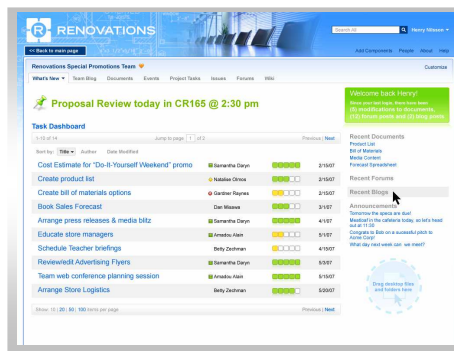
RENOVATIONS

Search All

Henry Mincee

<< Back to main page

Add Components People About Help

Renovations Special Promotions Team

Customize

What's New ▾ Team Blog Documents Events Project Tasks Issues Forums Wiki

Proposal Review today in CR165 @ 2:30 pm

Task Dashboard

1-12 of 14

Jump to page 1 of 2

Previous | Next

Sort by: Title Author Date Modified

| | | | |
|---|---|---|---|
| Cost Estimate for "Do-It-Yourself Weekend" promo | Samantha Diaryn | | 2/15/07 |
| Create product list | Natalie Ghiss | | 2/15/07 |
| Create bill of materials options | Gardner Raynes | | 2/15/07 |
| Book Sales Forecast | Dan Misseo | | 3/1/07 |
| Arrange press releases & media blitz | Samantha Diaryn | | 4/1/07 |
| Educate store managers | Amadou Alain | | 5/1/07 |
| Schedule Teacher briefings | Betty Zechman | | 4/15/07 |
| Review/edit Advertising Flyers | Samantha Diaryn | | 5/3/07 |
| Team web conference planning session | Amadou Alain | | 5/3/07 |
| Arrange Store Logistics | Betty Zechman | | 5/20/07 |

Show 10 | 20 | 50 | 100 items per page

Previous | Next

Welcome back Henry!

Since your last log in, there have been:
(6) modifications to documents
(12) forum posts and (2) blog posts

Recent Documents
Product List
Bill of Materials
Media Content
Forecast Spreadsheet

Recent Forums

Recent Blogs

Announcements
Tomorrow the specs are due!
Meatloaf in the cafeteria today, so let's head out at 11:30
Congrats to Bob on a successful pitch to Acme Corp!
What day next week can we meet?

Drag desktop files and folders here